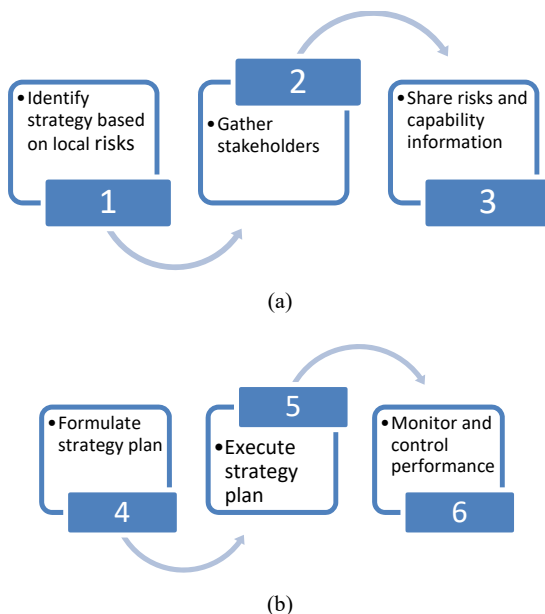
•Identify strategy based on local risks

1

2

•Gather stakeholders

•Share risks and capability information

3

(a)

•Formulate strategy plan

4

5

•Execute strategy plan

•Monitor and control performance

6

(b)